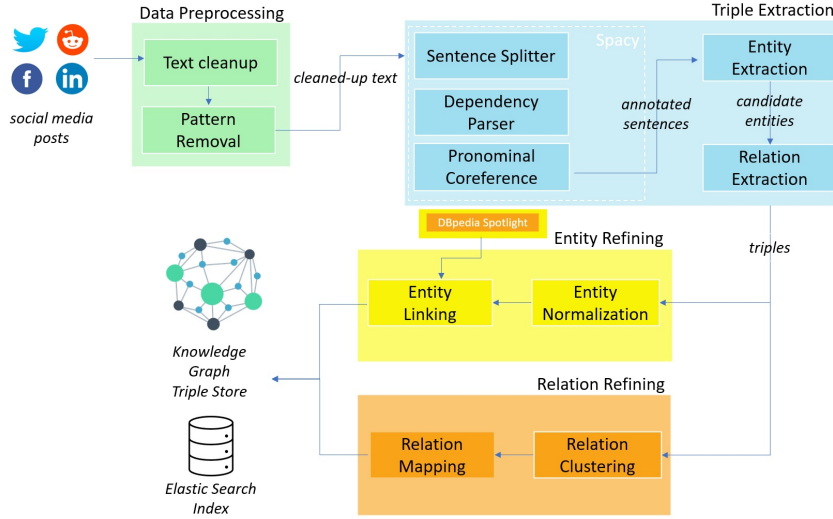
Data Preprocessing

Text cleanup

Pattern Removal

social media posts

cleaned-up text

Triple Extraction

Spacy

Sentence Splitter

Dependency Parser

Pronominal Coreference

annotated sentences

Entity Extraction

candidate entities

Relation Extraction

triples

DBpedia Spotlight

Entity Refining

Entity Linking

Entity Normalization

Knowledge Graph Triple Store

Relation Refining

Relation Mapping

Relation Clustering

Elastic Search Index